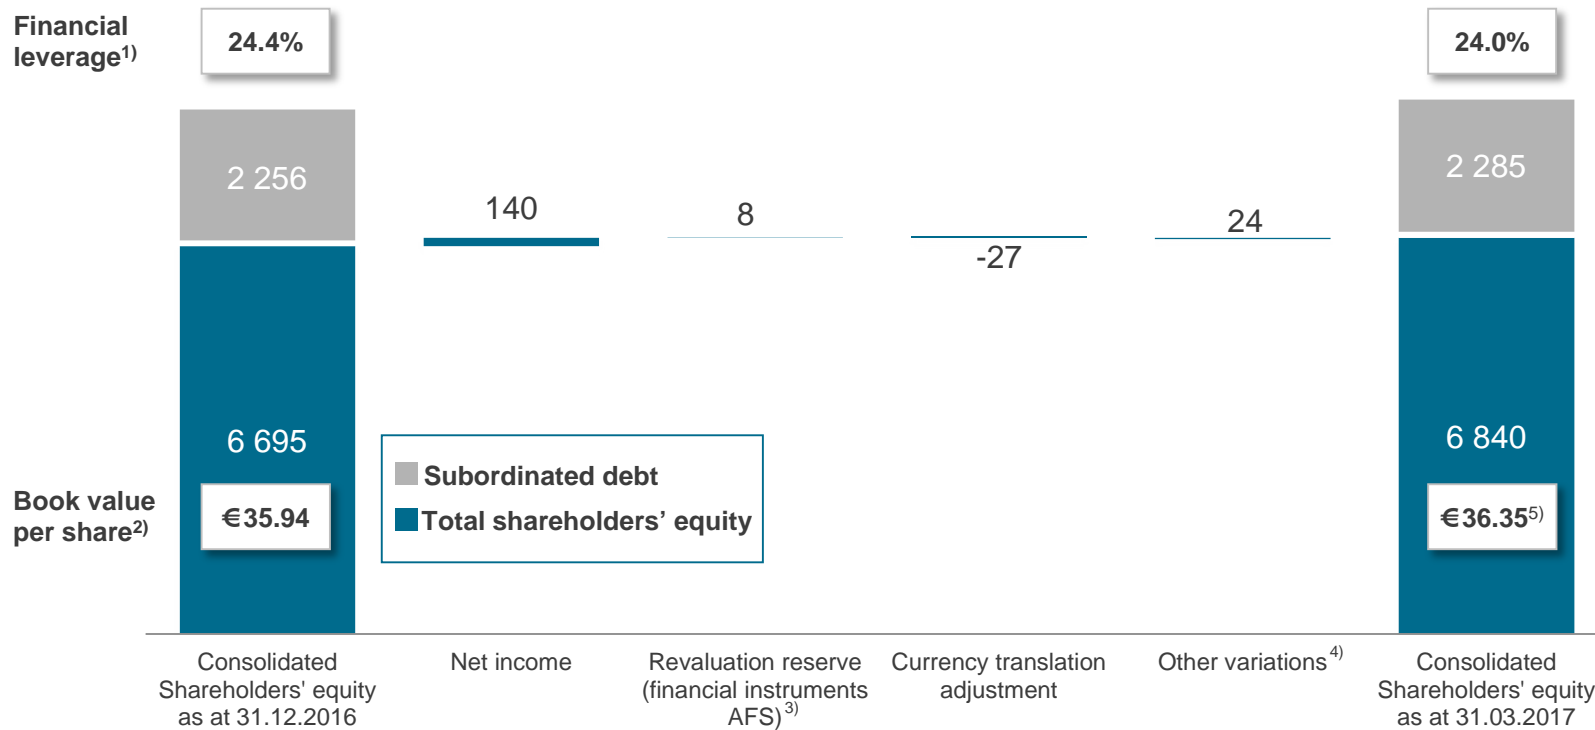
Financial leverage$^{1)}$

24.4%

24.0%

2 256

140

8

-27

24

2 285

6 695

6 840

Book value per share$^{2)}$

€35.94

Subordinated debt

Total shareholders' equity

€36.35$^{5)}$

Consolidated Shareholders' equity as at 31.12.2016

Net income

Revaluation reserve (financial instruments AFS)$^{3)}$

Currency translation adjustment

Other variations$^{4)}$

Consolidated Shareholders' equity as at 31.03.2017